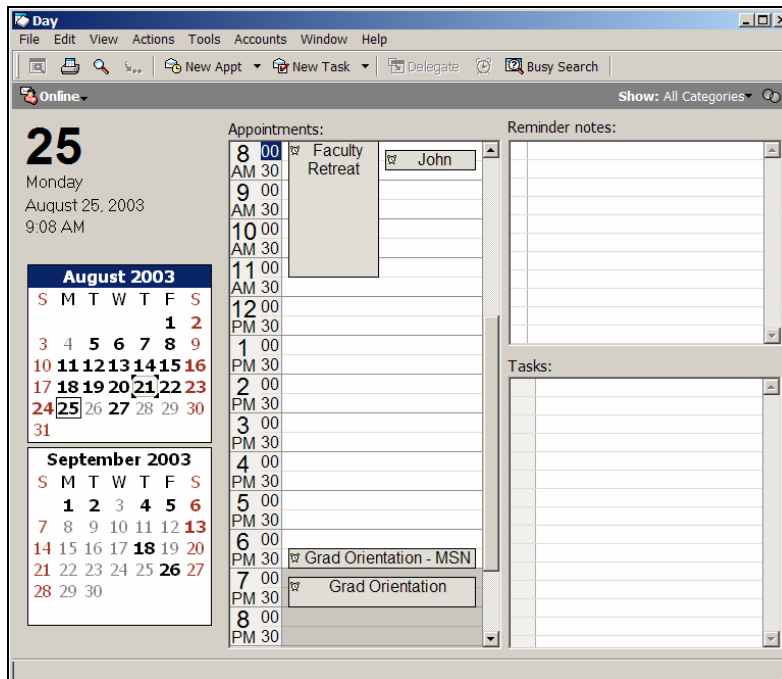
Day

File Edit View Actions Tools Accounts Window Help

New Appt New Task Delegate Busy Search

Online

Show: All Categories

25
Monday
August 25, 2003
9:08 AM

August 2003

| S | M | T | W | T | F | S |
|---|---|---|---|---|---|---|
| | | | | | 1 | 2 |
| 3 | 4 | 5 | 6 | 7 | 8 | 9 |
| 10 | 11 | 12 | 13 | 14 | 15 | 16 |
| 17 | 18 | 19 | 20 | 21 | 22 | 23 |
| 24 | 25 | 26 | 27 | 28 | 29 | 30 |
| 31 | | | | | | |

September 2003

| S | M | T | W | T | F | S |
|---|---|---|---|---|---|---|
| | 1 | 2 | 3 | 4 | 5 | 6 |
| 7 | 8 | 9 | 10 | 11 | 12 | 13 |
| 14 | 15 | 16 | 17 | 18 | 19 | 20 |
| 21 | 22 | 23 | 24 | 25 | 26 | 27 |
| 28 | 29 | 30 | | | | |

Appointments:

8 AM 00 30
9 AM 00 30
10 AM 00 30
11 AM 00 30
12 PM 00 30
1 PM 00 30
2 PM 00 30
3 PM 00 30
4 PM 00 30
5 PM 00 30
6 PM 00 30
7 PM 00 30
8 PM 00 30

Faculty Retreat

John

Grad Orientation - MSN

Grad Orientation

Reminder notes:

Tasks: